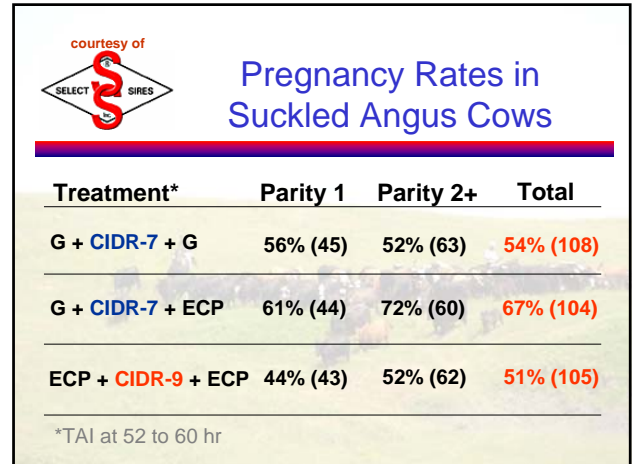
courtesy of

SELECT SIRES Inc.

Pregnancy Rates in Suckled Angus Cows

| Treatment* | Parity 1 | Parity 2+ | Total |
|---|---|---|---|
| G + CIDR-7 + G | 56% (45) | 52% (63) | 54% (108) |
| G + CIDR-7 + ECP | 61% (44) | 72% (60) | 67% (104) |
| ECP + CIDR-9 + ECP | 44% (43) | 52% (62) | 51% (105) |

*TAI at 52 to 60 hr